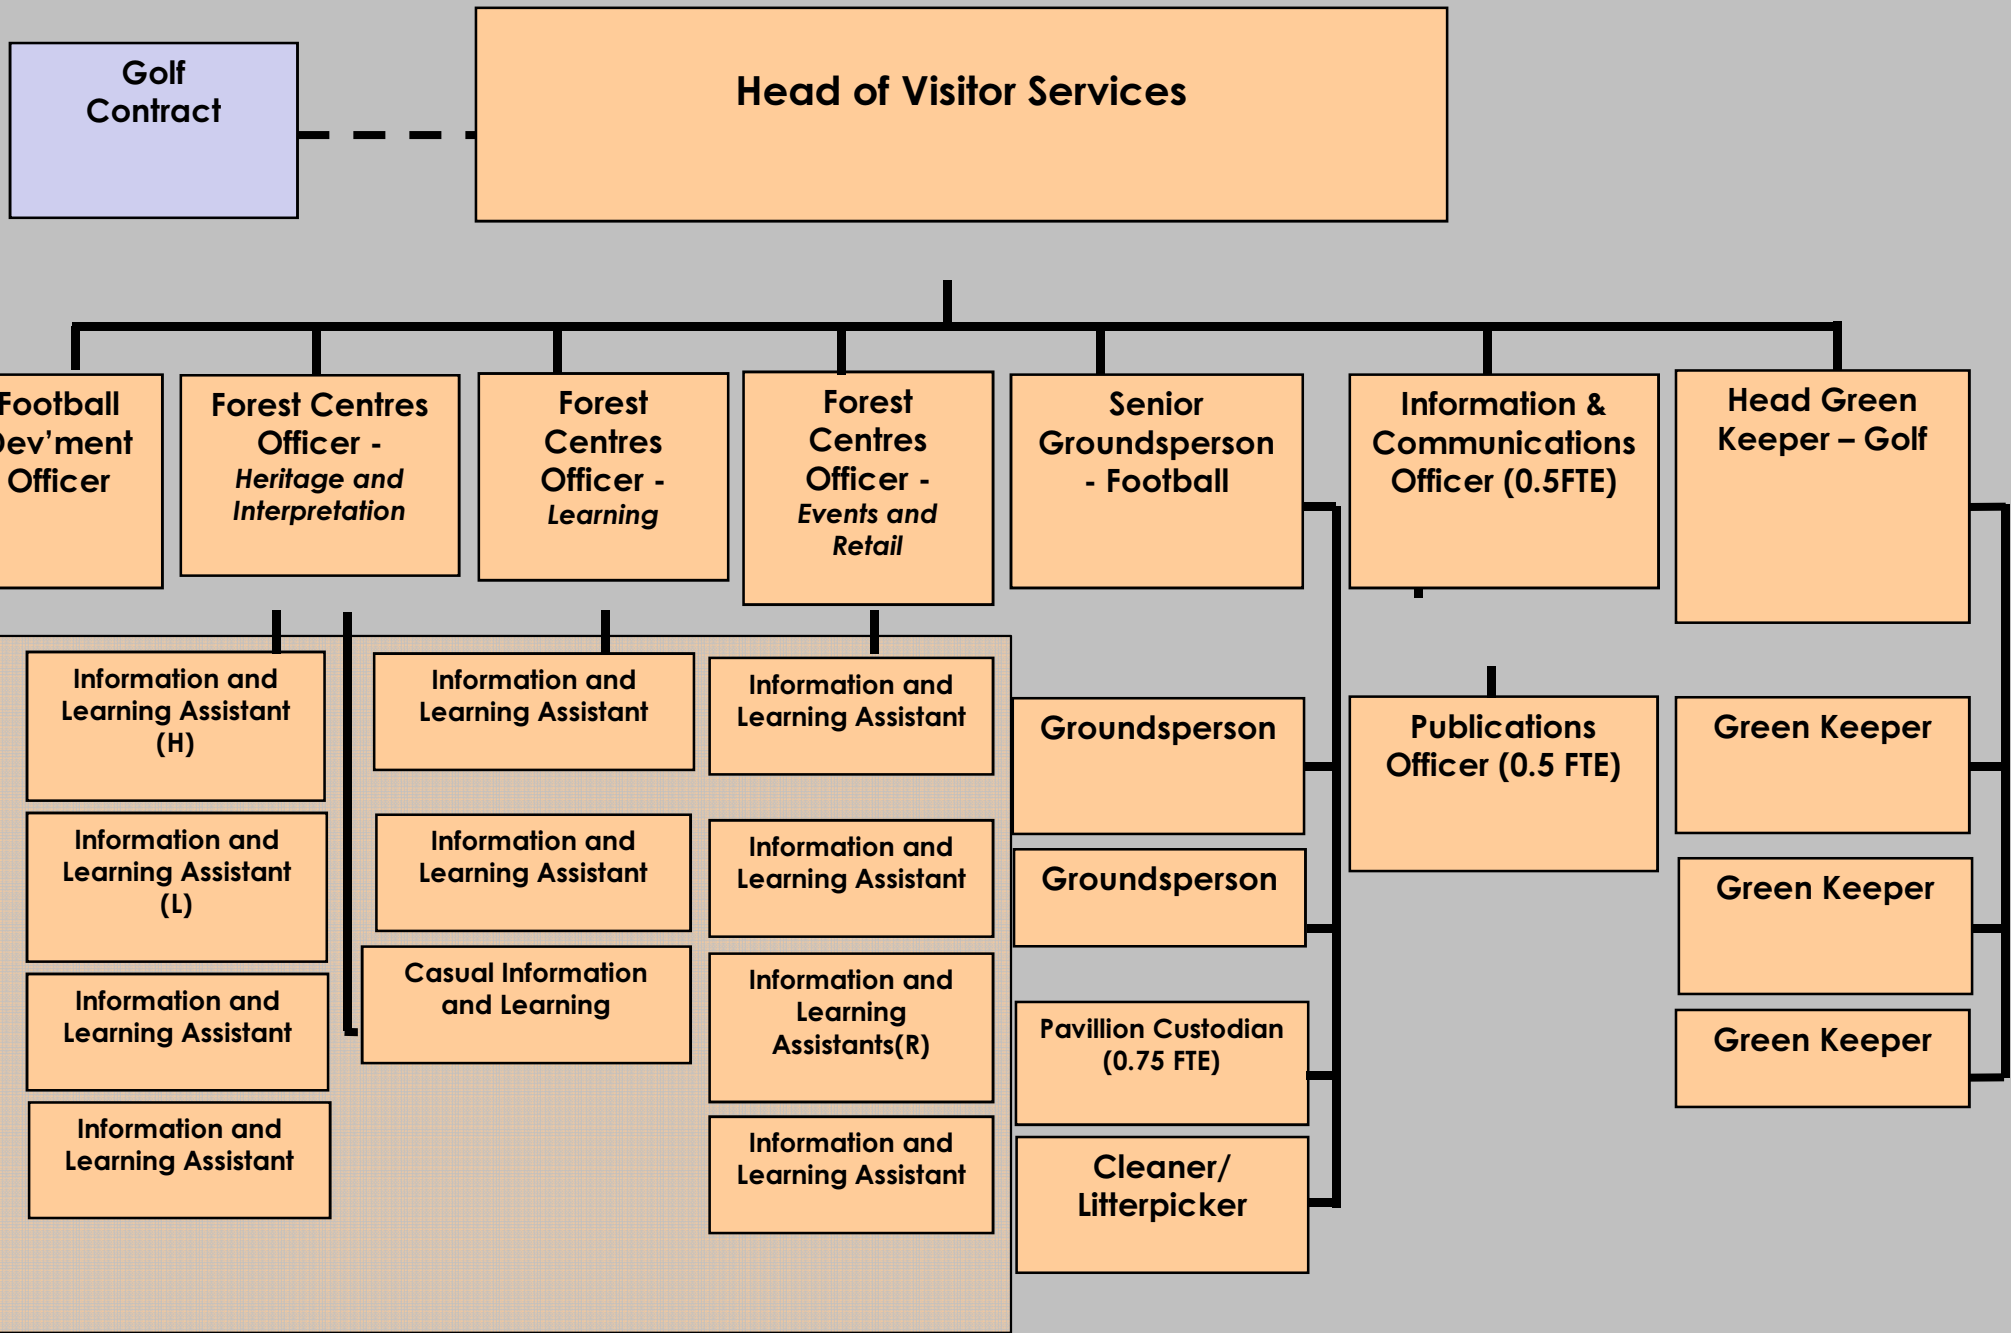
Golf Contract

Head of Visitor Services

Football Dev'ment Officer

Forest Centres Officer - *Heritage and Interpretation*

Forest Centres Officer - *Learning*

Forest Centres Officer - *Events and Retail*

Senior Groundsperson - Football

Information & Communications Officer (0.5FTE)

Head Green Keeper – Golf

Information and Learning Assistant (H)

Information and Learning Assistant (L)

Information and Learning Assistant

Information and Learning Assistant

Information and Learning Assistant

Information and Learning Assistant

Casual Information and Learning

Information and Learning Assistant

Information and Learning Assistant

Information and Learning Assistants(R)

Information and Learning Assistant

Groundsperson

Groundsperson

Pavillion Custodian (0.75 FTE)

Cleaner/ Litterpicker

Publications Officer (0.5 FTE)

Green Keeper

Green Keeper

Green Keeper